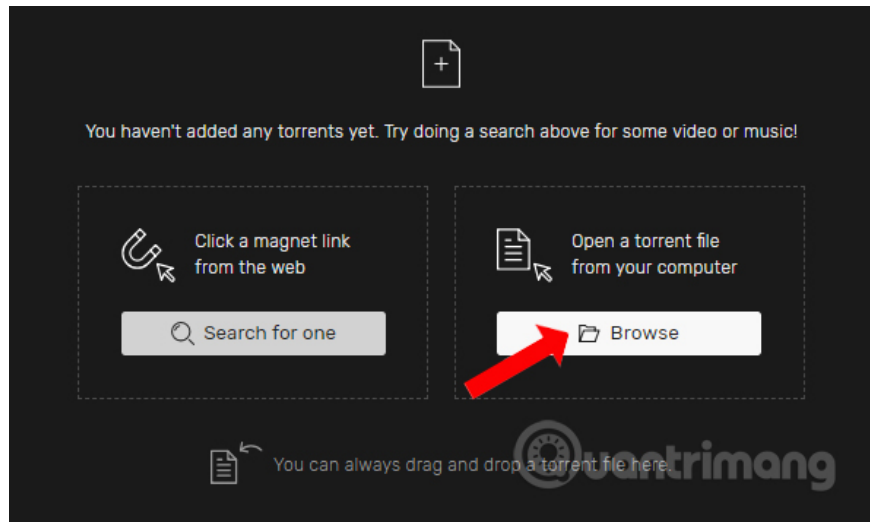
You haven't added any torrents yet. Try doing a search above for some video or music!

Click a magnet link from the web

Search for one

Open a torrent file from your computer

Browse

You can always drag and drop a torrent file here.

Quantrimang